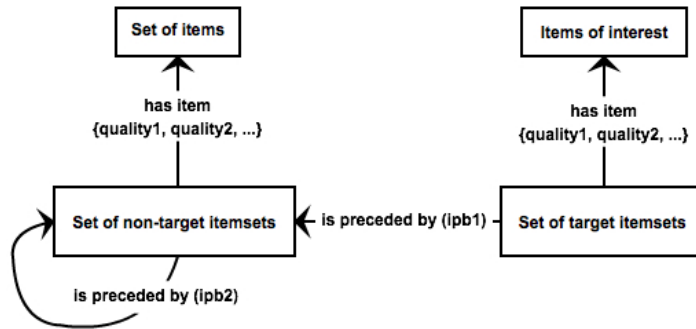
Set of items

has item
{quality1, quality2, ...}

Set of non-target itemsets

is preceded by (ipb2)

is preceded by (ipb1)

Items of interest

has item
{quality1, quality2, ...}

Set of target itemsets